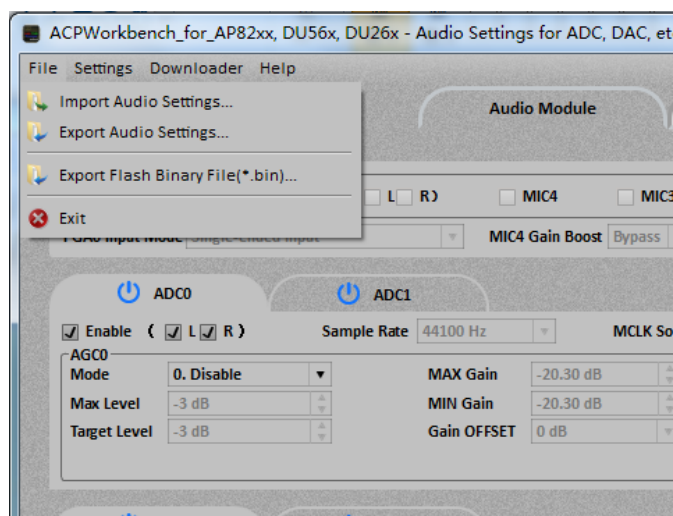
ACPWorkbench_for_AP82xx, DU56x, DU26x - Audio Settings for ADC, DAC, et

File Settings Downloader Help

Import Audio Settings...
Export Audio Settings...
Export Flash Binary File(*.bin)...
Exit

Audio Module

L R)
MIC4
MIC3

PGA0 Input Mode Single-Ended Input
MIC4 Gain Boost Bypass

ADC0
ADC1

Enable ( L R )
Sample Rate 44100 Hz
MCLK So

AGC0
Mode 0. Disable
MAX Gain -20.30 dB
Max Level -3 dB
MIN Gain -20.30 dB
Target Level -3 dB
Gain OFFSET 0 dB